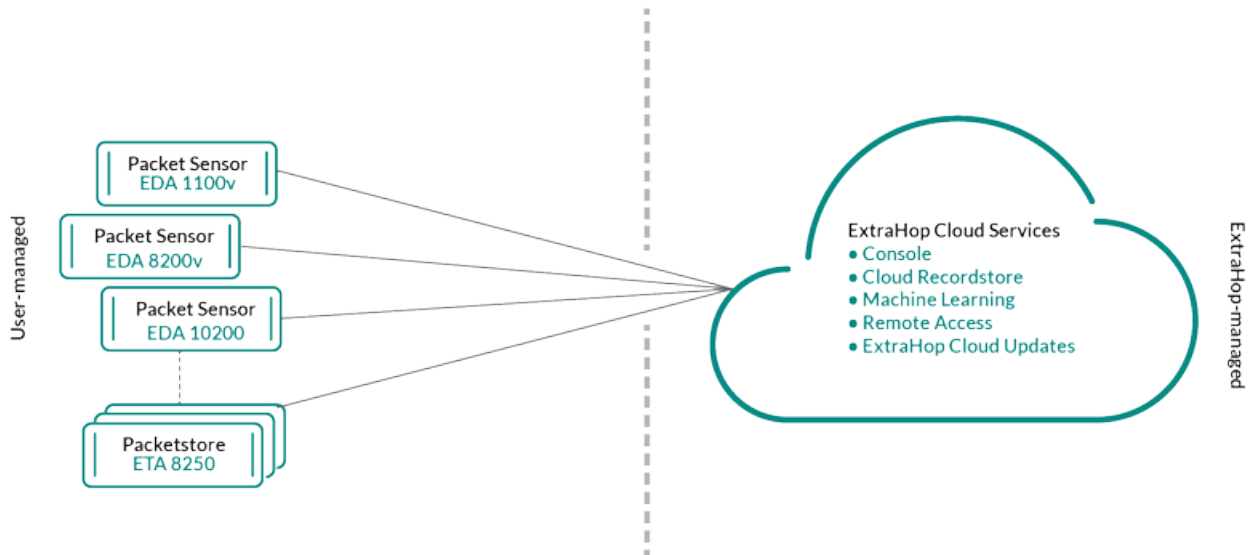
User-managed

Packet Sensor
EDA 1100v

Packet Sensor
EDA 8200v

Packet Sensor
EDA 10200

Packetstore
ETA 8250

ExtraHop Cloud Services
• Console
• Cloud Recordstore
• Machine Learning
• Remote Access
• ExtraHop Cloud Updates

ExtraHop-managed